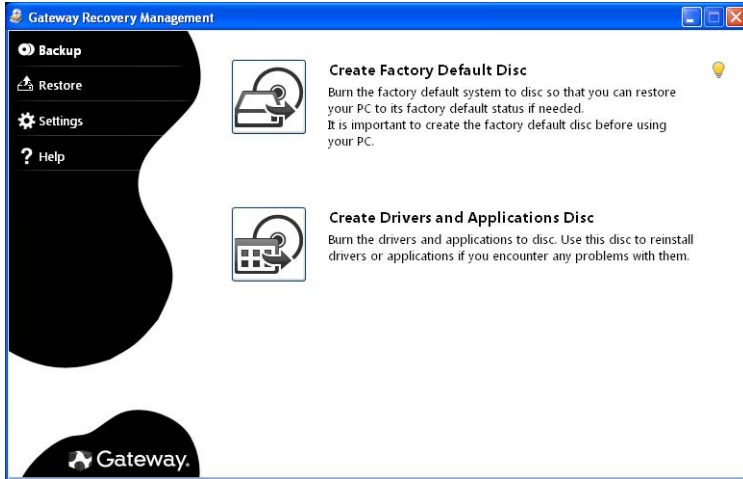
Gateway Recovery Management

Backup
Restore
Settings
? Help

Create Factory Default Disc
Burn the factory default system to disc so that you can restore your PC to its factory default status if needed.
It is important to create the factory default disc before using your PC.

Create Drivers and Applications Disc
Burn the drivers and applications to disc. Use this disc to reinstall drivers or applications if you encounter any problems with them.

Gateway.